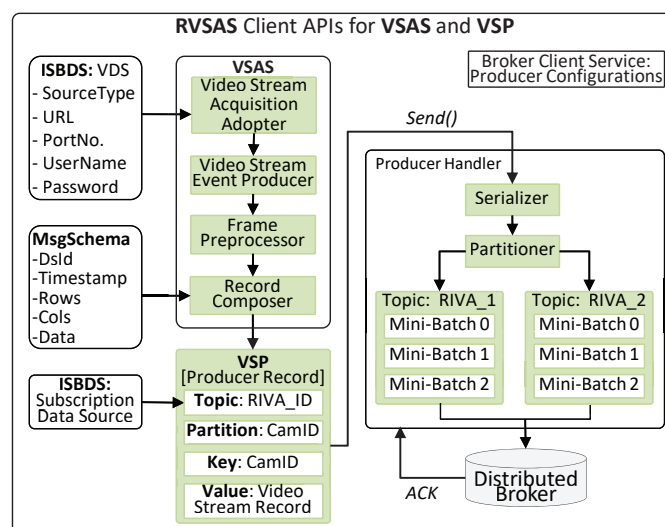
RVSAS Client APIs for VSAS and VSP

ISBDS: VDS
- SourceType
- URL
- PortNo.
- UserName
- Password

VSAS
Video Stream Acquisition Adopter
Video Stream Event Producer
Frame Preprocessor
Record Composer

Broker Client Service: Producer Configurations

Send()

Producer Handler
Serializer
Partitioner

Topic: RIVA_1
Mini-Batch 0
Mini-Batch 1
Mini-Batch 2

Topic: RIVA_2
Mini-Batch 0
Mini-Batch 1
Mini-Batch 2

MsgSchema
-DsId
-Timestamp
-Rows
-Cols
-Data

ISBDS: Subscription Data Source

VSP
[Producer Record]
Topic: RIVA_ID
Partition: CamID
Key: CamID
Value: Video Stream Record

ACK

Distributed Broker